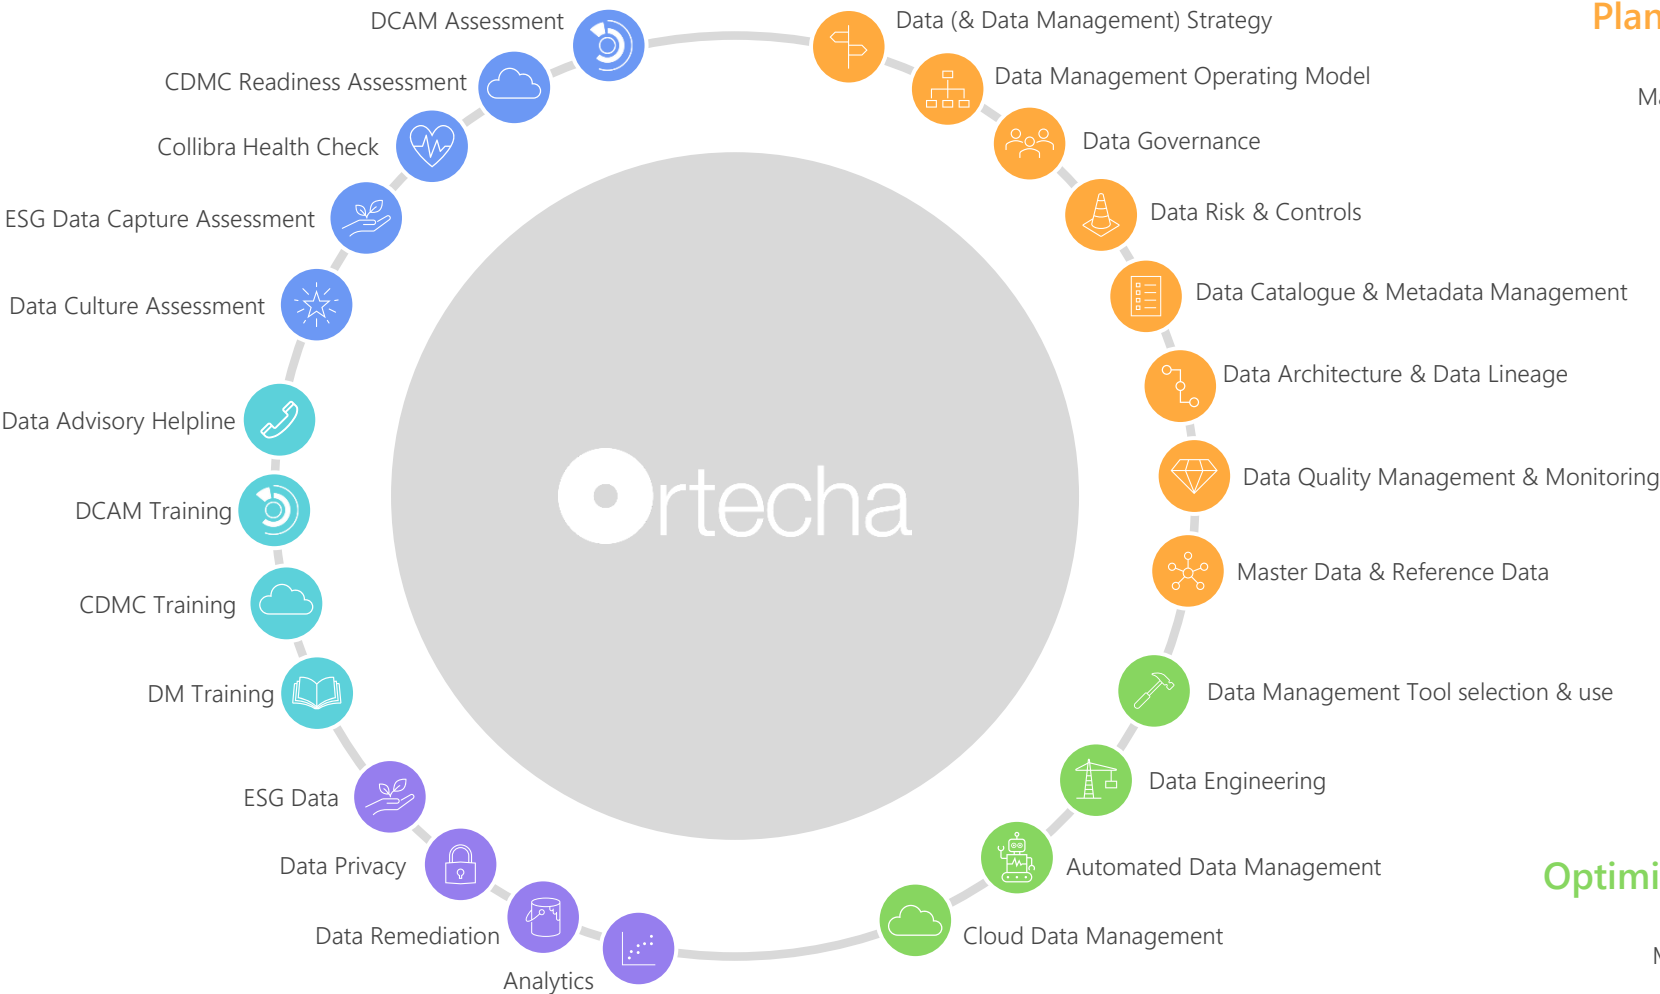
DCAM Assessment

CDMC Readiness Assessment

Collibra Health Check

ESG Data Capture Assessment

Data Culture Assessment

Data Advisory Helpline

DCAM Training

CDMC Training

DM Training

ESG Data

Data Privacy

Data Remediation

Analytics

Data (& Data Management) Strategy

Data Management Operating Model

Data Governance

Data Risk & Controls

Data Catalogue & Metadata Management

Data Architecture & Data Lineage

Data Quality Management & Monitoring

Master Data & Reference Data

Data Management Tool selection & use

Data Engineering

Automated Data Management

Cloud Data Management

Ortecha

Plan

M

Optimi

N